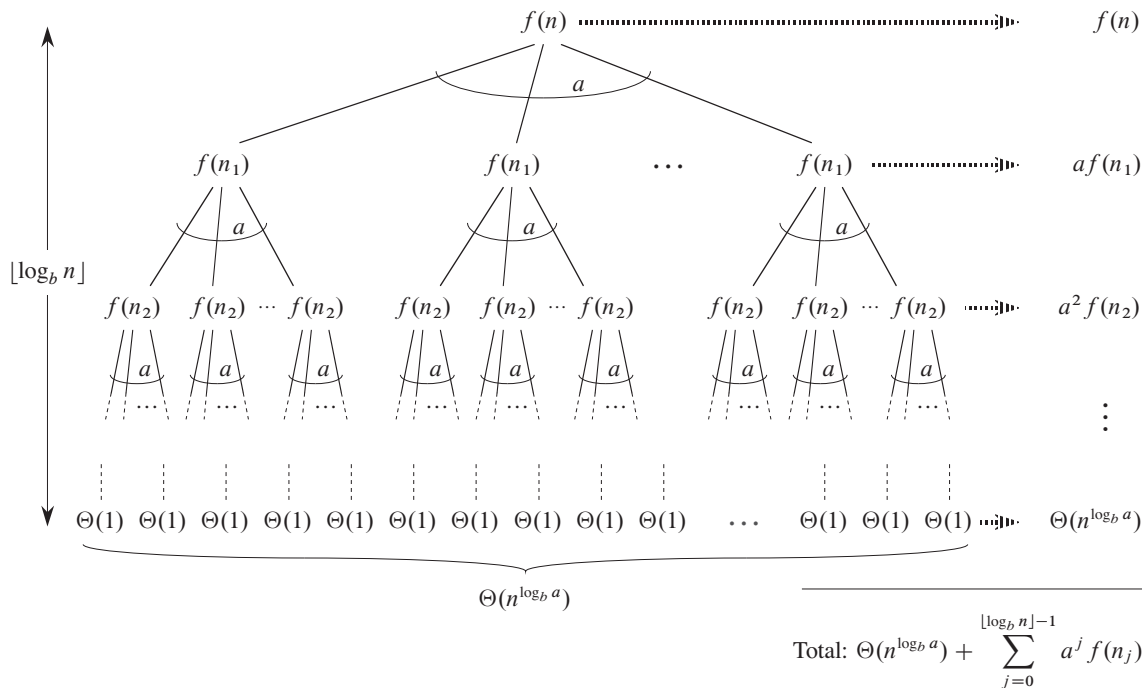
$f(n)$ $f(n)$

$a$

$f(n_1)$ $f(n_1)$ $\cdots$ $f(n_1)$ $af(n_1)$

$a$ $a$ $a$

$\lfloor \log_b n \rfloor$

$f(n_2)$ $f(n_2)$ $\cdots$ $f(n_2)$ $f(n_2)$ $f(n_2)$ $\cdots$ $f(n_2)$ $f(n_2)$ $f(n_2)$ $\cdots$ $f(n_2)$ $a^2 f(n_2)$

$a$ $a$ $a$ $a$ $a$ $a$ $a$ $a$ $a$

$\cdots$ $\cdots$ $\cdots$ $\cdots$ $\cdots$ $\cdots$ $\cdots$ $\cdots$ $\cdots$

$\vdots$

$\Theta(1)$ $\Theta(1)$ $\Theta(1)$ $\Theta(1)$ $\Theta(1)$ $\Theta(1)$ $\Theta(1)$ $\Theta(1)$ $\Theta(1)$ $\Theta(1)$ $\cdots$ $\Theta(1)$ $\Theta(1)$ $\Theta(1)$ $\Theta(n^{\log_b a})$

$\Theta(n^{\log_b a})$

Total: $\Theta(n^{\log_b a}) + \sum_{j=0}^{\lfloor \log_b n \rfloor - 1} a^j f(n_j)$